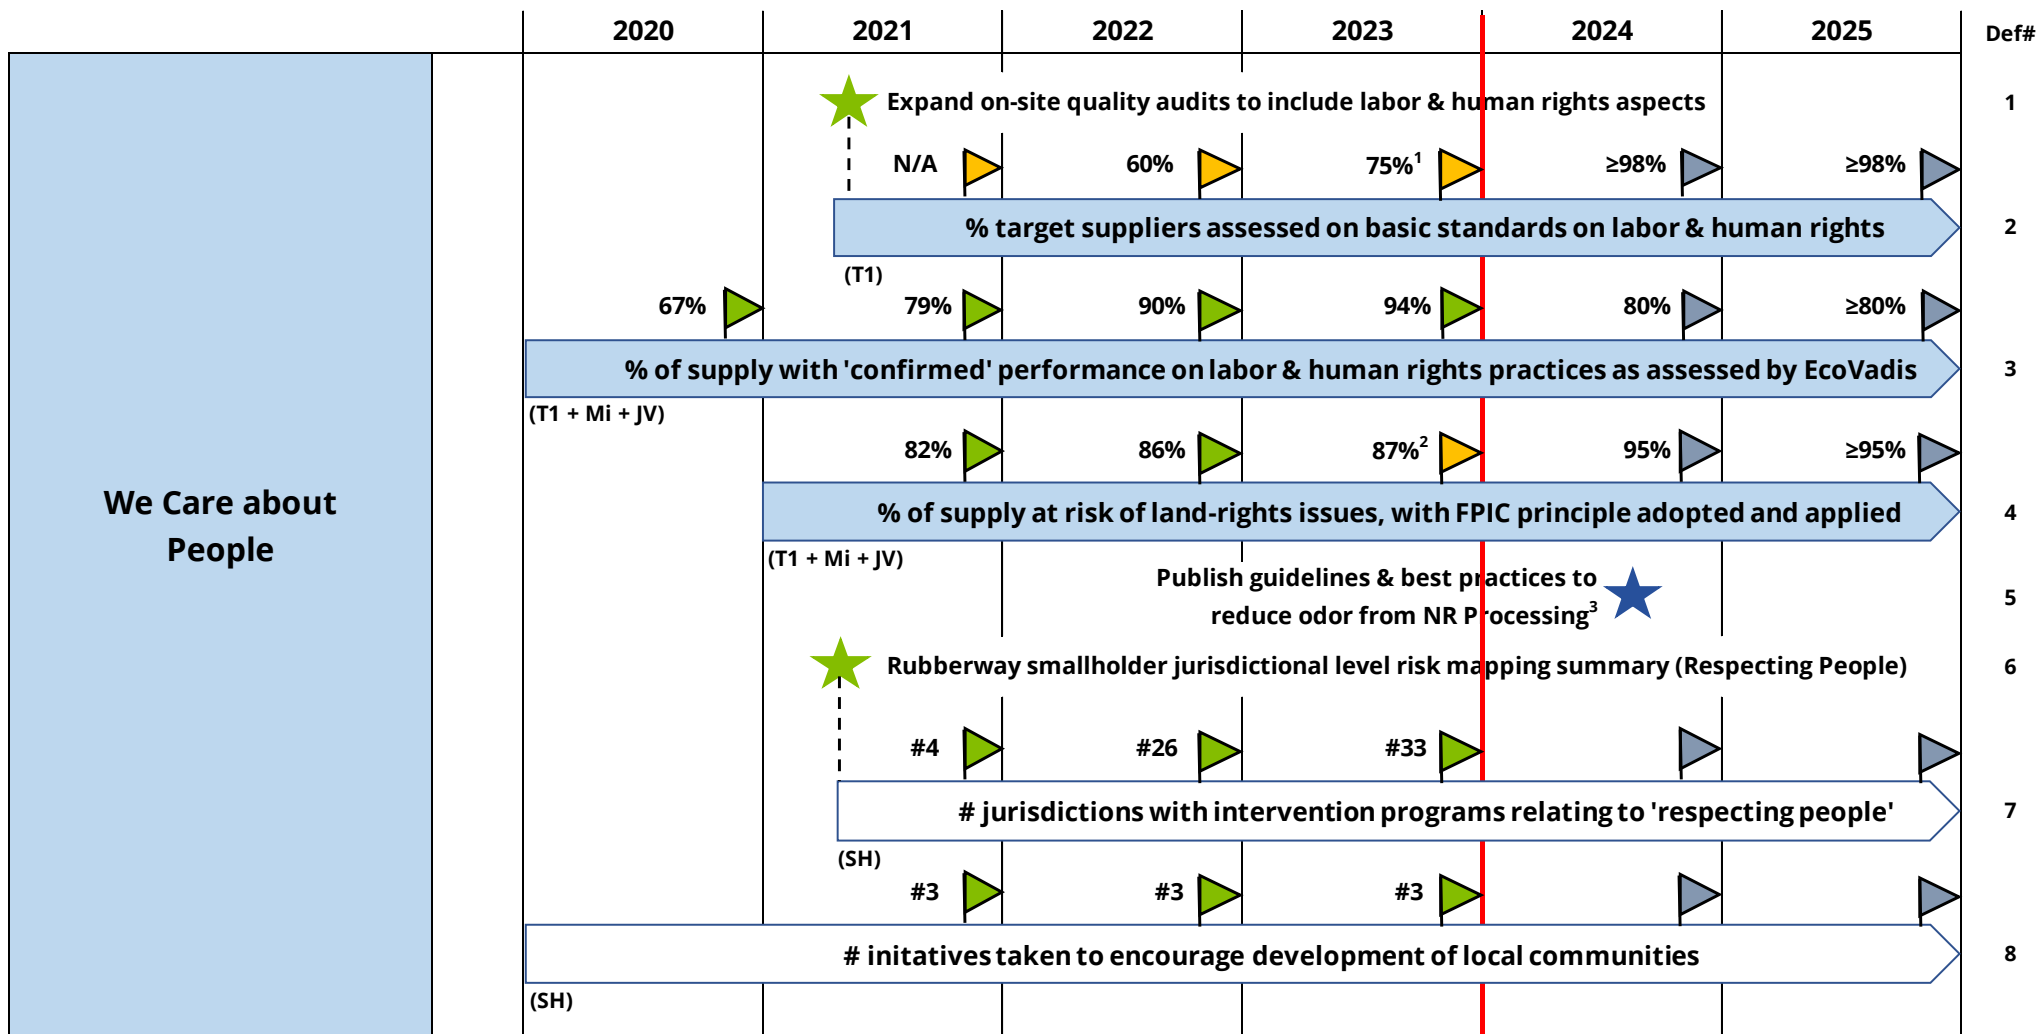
| | 2020 | 2021 | 2022 | 2023 | 2024 | 2025 | Def# |
|---|---|---|---|---|---|---|---|

We Care about People

Expand on-site quality audits to include labor & human rights aspects — 1

N/A 60% 75%$^1$ ≥98% ≥98%

% target suppliers assessed on basic standards on labor & human rights — 2

(T1)

67% 79% 90% 94% 80% ≥80%

% of supply with 'confirmed' performance on labor & human rights practices as assessed by EcoVadis — 3

(T1 + Mi + JV)

82% 86% 87%$^2$ 95% ≥95%

% of supply at risk of land-rights issues, with FPIC principle adopted and applied — 4

(T1 + Mi + JV)

Publish guidelines & best practices to reduce odor from NR Processing$^3$ — 5

Rubberway smallholder jurisdictional level risk mapping summary (Respecting People) — 6

#4 #26 #33

# jurisdictions with intervention programs relating to 'respecting people' — 7

(SH)

#3 #3 #3

# initatives taken to encourage development of local communities — 8

(SH)